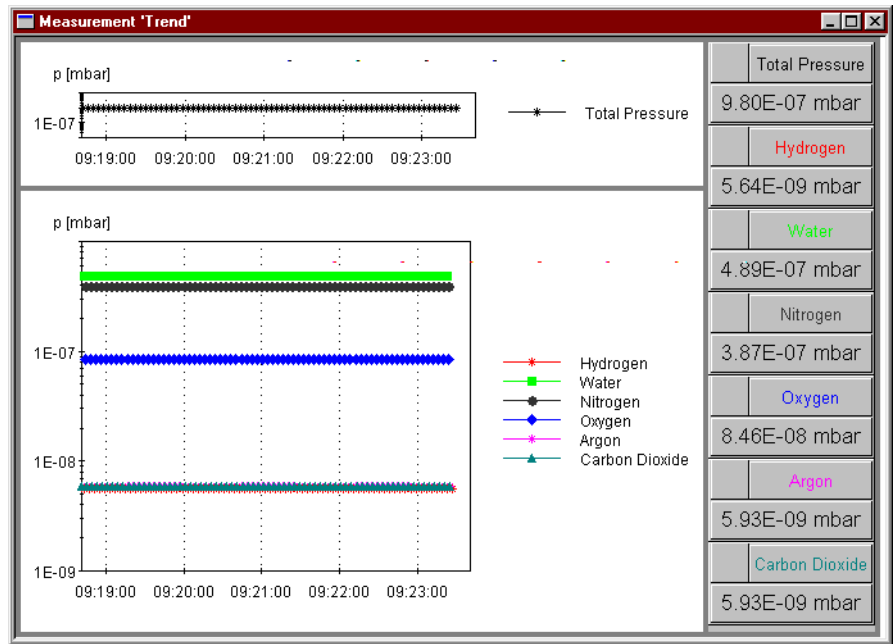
Measurement 'Trend'

p [mbar]

1E-07

09:19:00 09:20:00 09:21:00 09:22:00 09:23:00

Total Pressure

p [mbar]

1E-07

1E-08

1E-09

09:19:00 09:20:00 09:21:00 09:22:00 09:23:00

Hydrogen
Water
Nitrogen
Oxygen
Argon
Carbon Dioxide

Total Pressure
9.80E-07 mbar
Hydrogen
5.64E-09 mbar
Water
4.89E-07 mbar
Nitrogen
3.87E-07 mbar
Oxygen
8.46E-08 mbar
Argon
5.93E-09 mbar
Carbon Dioxide
5.93E-09 mbar